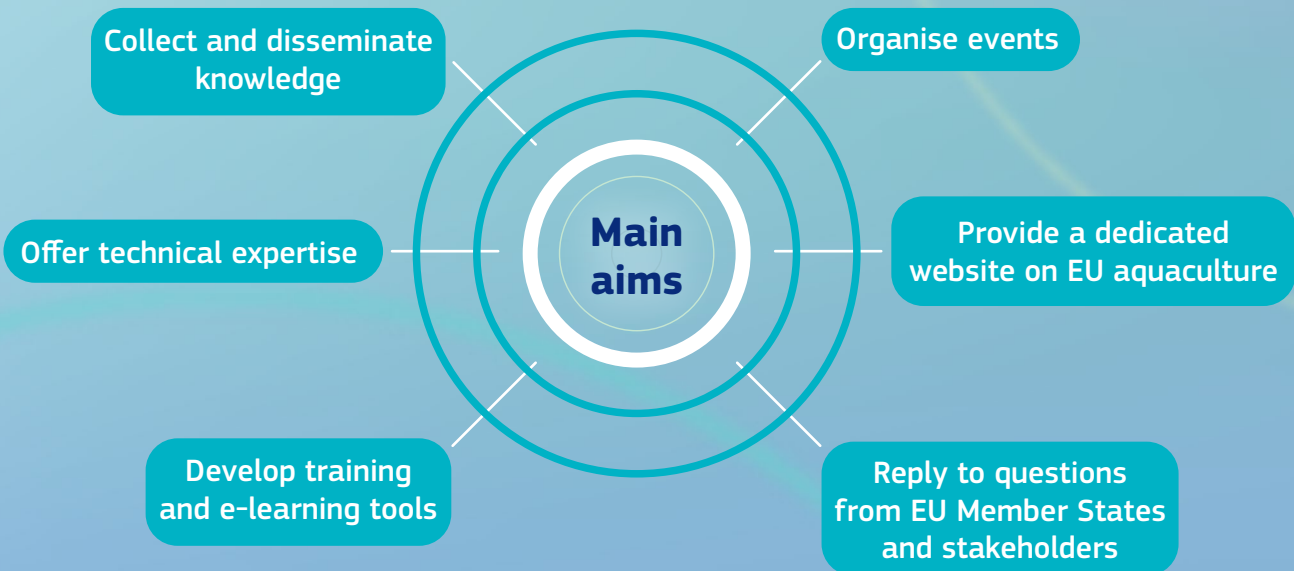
Collect and disseminate knowledge

Organise events

Main aims

Offer technical expertise

Provide a dedicated website on EU aquaculture

Develop training and e-learning tools

Reply to questions from EU Member States and stakeholders